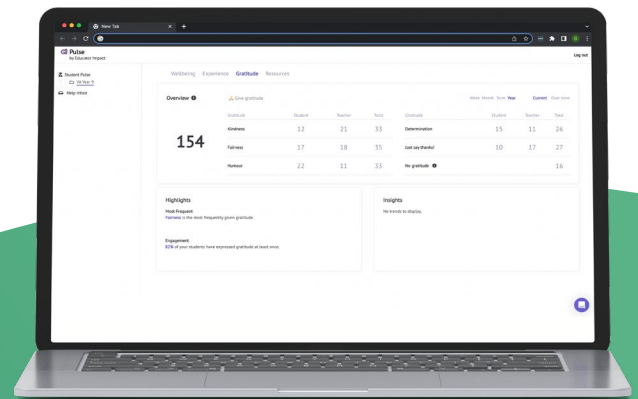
New Tab

Pulse
by Educator Impact

Log out

Student Pulse
Year 9

Help Inbox

Wellbeing Experience Gratitude Resources

Overview
Give gratitude
Week Month Term Year
Current Over time

154

| Gratitude | Student | Teacher | Total |
|---|---|---|---|
| Kindness | 12 | 21 | 33 |
| Fairness | 17 | 18 | 35 |
| Humour | 22 | 11 | 33 |

| Gratitude | Student | Teacher | Total |
|---|---|---|---|
| Determination | 15 | 11 | 26 |
| Just say thanks! | 10 | 17 | 27 |
| No gratitude | | | 16 |

Highlights
Most Frequent
Fairness is the most frequently given gratitude.

Engagement
82% of your students have expressed gratitude at least once.

Insights
No trends to display.